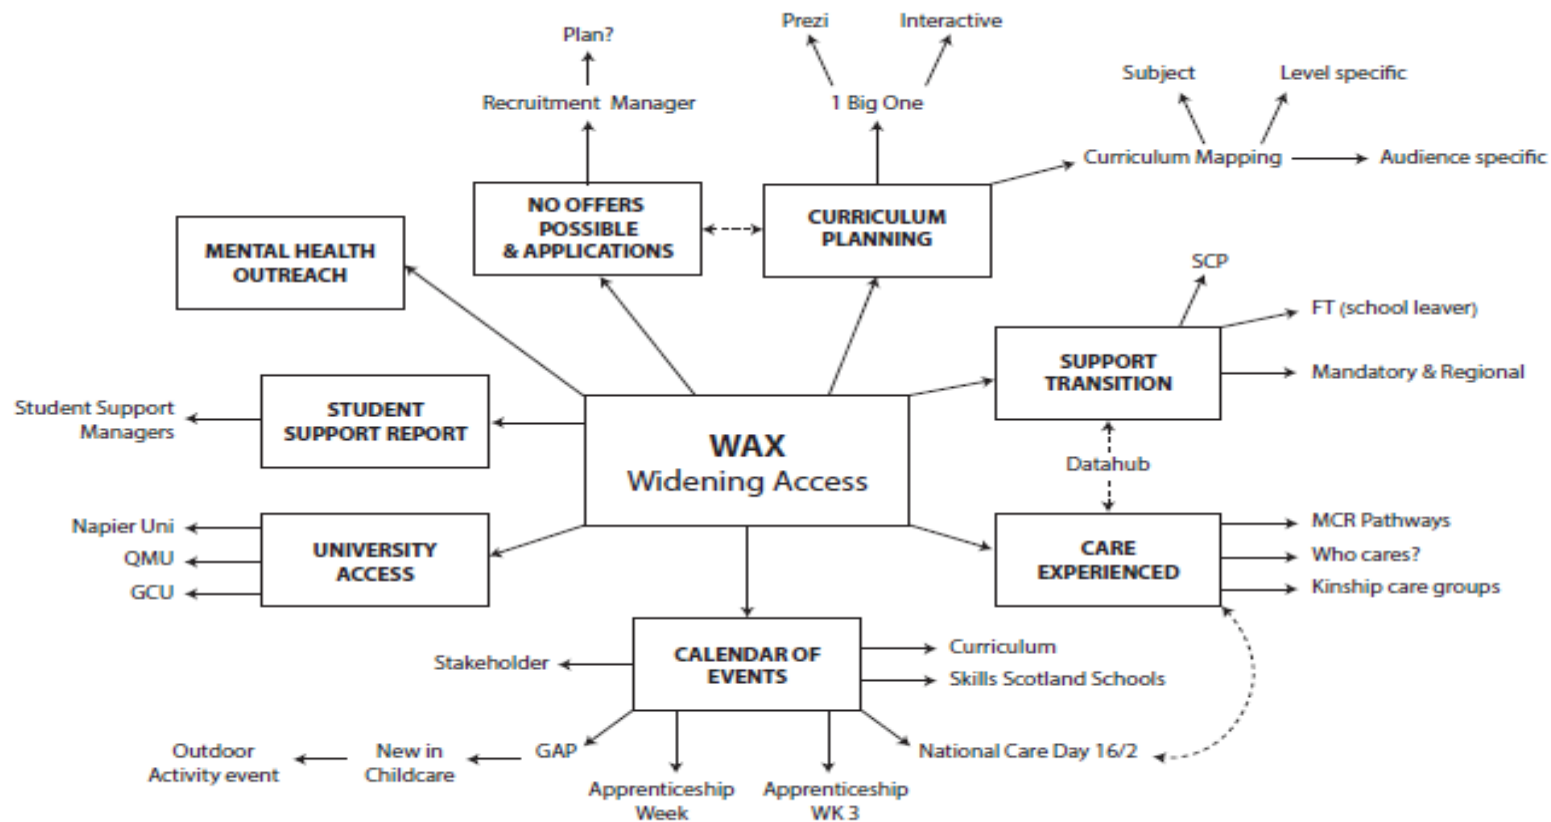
Plan?

Recruitment Manager

Prezi

Interactive

1 Big One

Subject

Level specific

Curriculum Mapping

Audience specific

NO OFFERS POSSIBLE & APPLICATIONS

CURRICULUM PLANNING

MENTAL HEALTH OUTREACH

SCP

FT (school leaver)

SUPPORT TRANSITION

Mandatory & Regional

Student Support Managers

STUDENT SUPPORT REPORT

WAX
Widening Access

Datahub

Napier Uni

QMU

GCU

UNIVERSITY ACCESS

CARE EXPERIENCED

MCR Pathways

Who cares?

Kinship care groups

Stakeholder

CALENDAR OF EVENTS

Curriculum

Skills Scotland Schools

Outdoor Activity event

New in Childcare

GAP

Apprenticeship Week

Apprenticeship WK 3

National Care Day 16/2